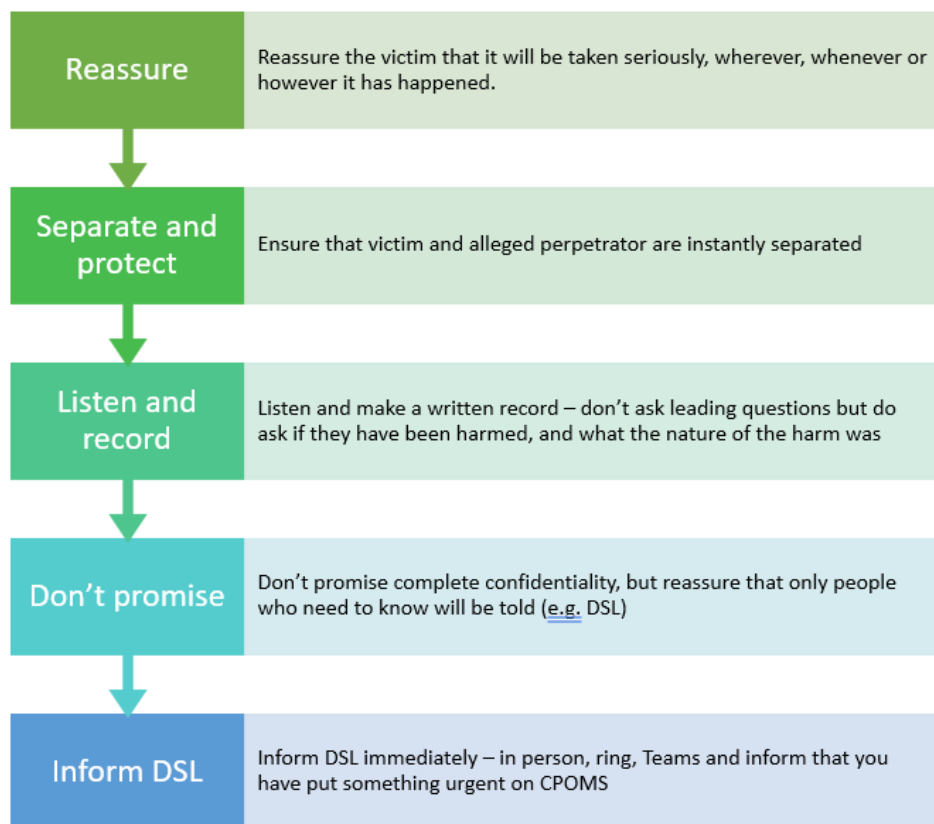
Reassure

Reassure the victim that it will be taken seriously, wherever, whenever or however it has happened.

Separate and protect

Ensure that victim and alleged perpetrator are instantly separated

Listen and record

Listen and make a written record – don't ask leading questions but do ask if they have been harmed, and what the nature of the harm was

Don't promise

Don't promise complete confidentiality, but reassure that only people who need to know will be told (e.g. DSL)

Inform DSL

Inform DSL immediately – in person, ring, Teams and inform that you have put something urgent on CPOMS